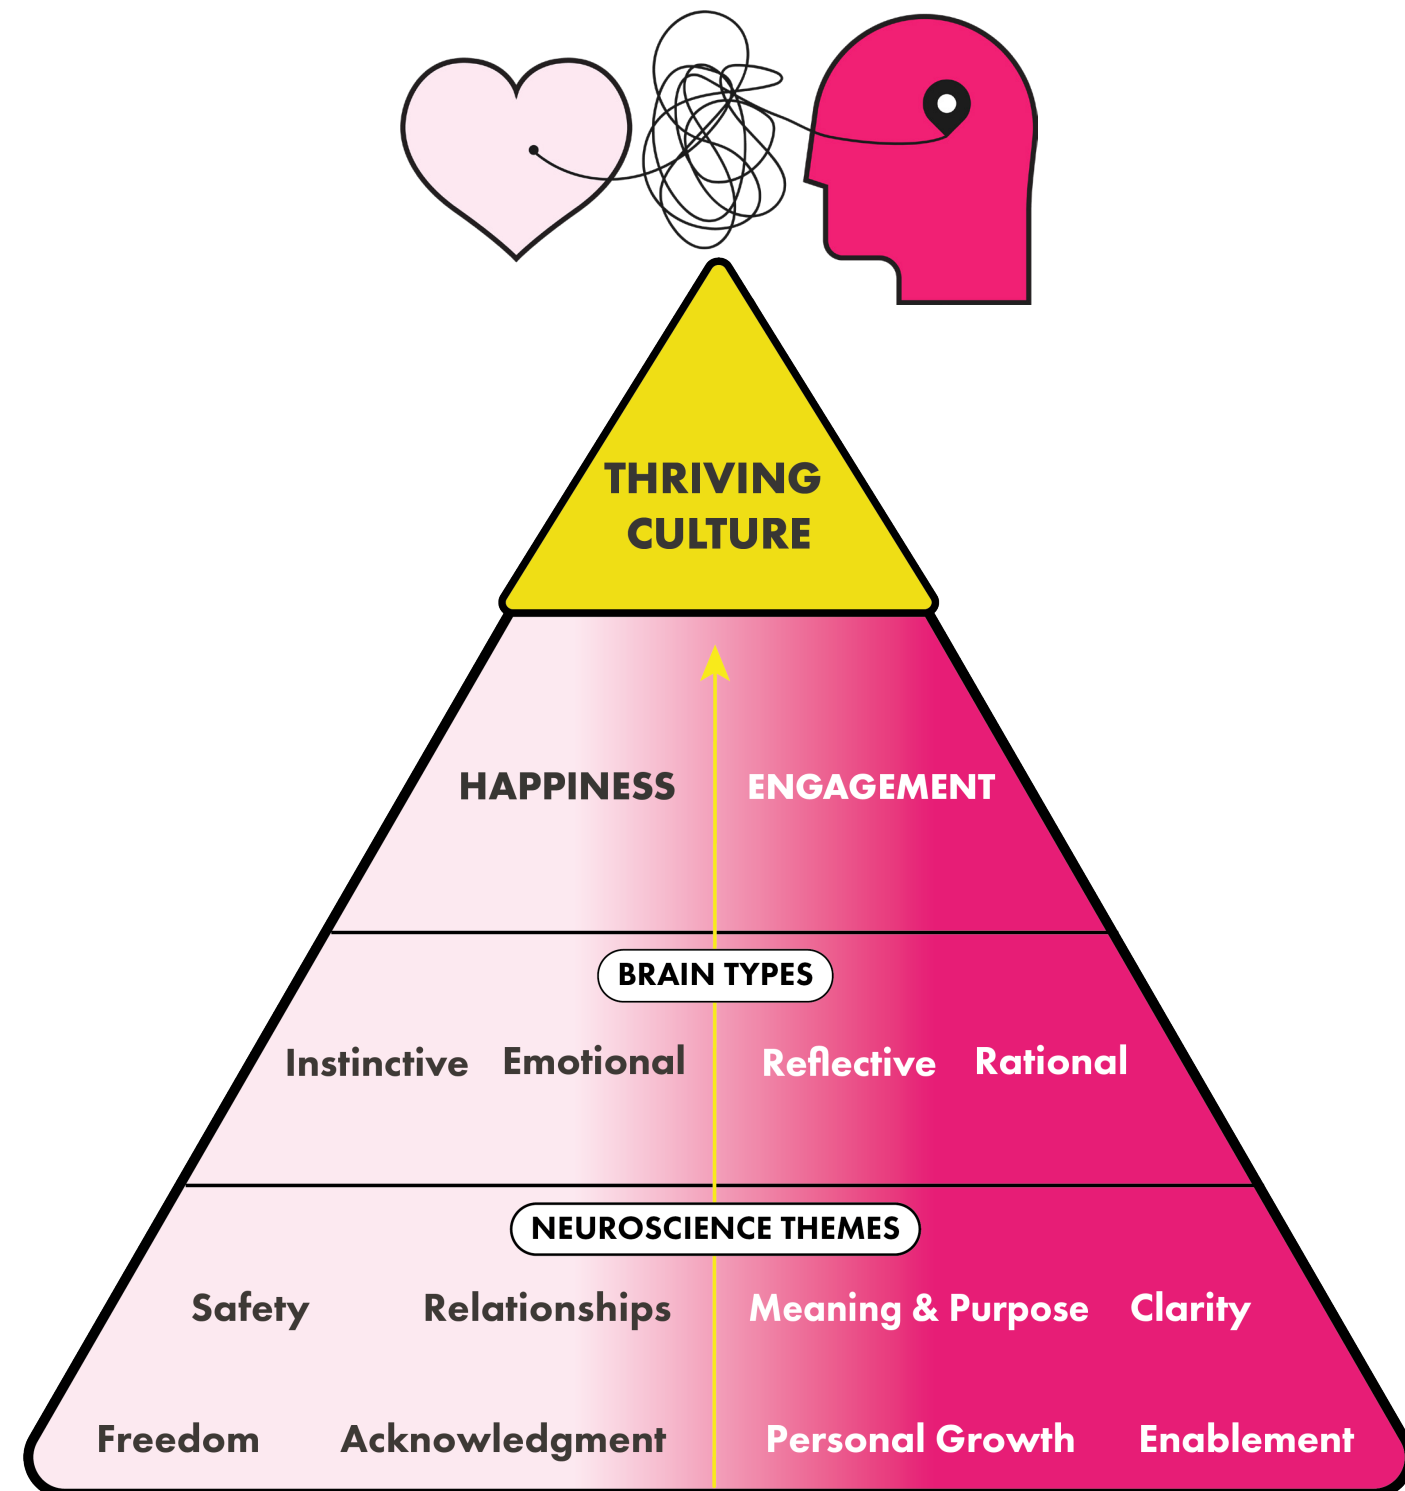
THRIVING CULTURE

HAPPINESS

ENGAGEMENT

BRAIN TYPES

Instinctive

Emotional

Reflective

Rational

NEUROSCIENCE THEMES

Safety

Relationships

Meaning & Purpose

Clarity

Freedom

Acknowledgment

Personal Growth

Enablement